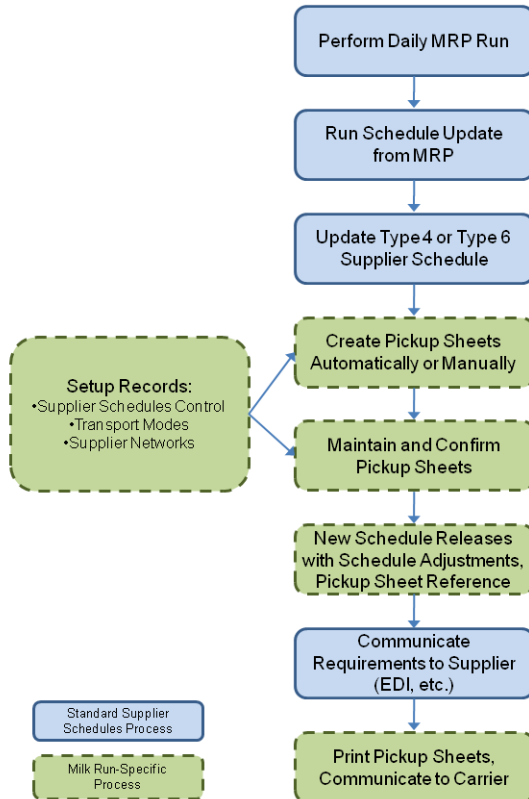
Perform Daily MRP Run

Run Schedule Update from MRP

Update Type 4 or Type 6 Supplier Schedule

Setup Records:
•Supplier Schedules Control
•Transport Modes
•Supplier Networks

Create Pickup Sheets Automatically or Manually

Maintain and Confirm Pickup Sheets

New Schedule Releases with Schedule Adjustments, Pickup Sheet Reference

Communicate Requirements to Supplier (EDI, etc.)

Standard Supplier Schedules Process

Milk Run-Specific Process

Print Pickup Sheets, Communicate to Carrier